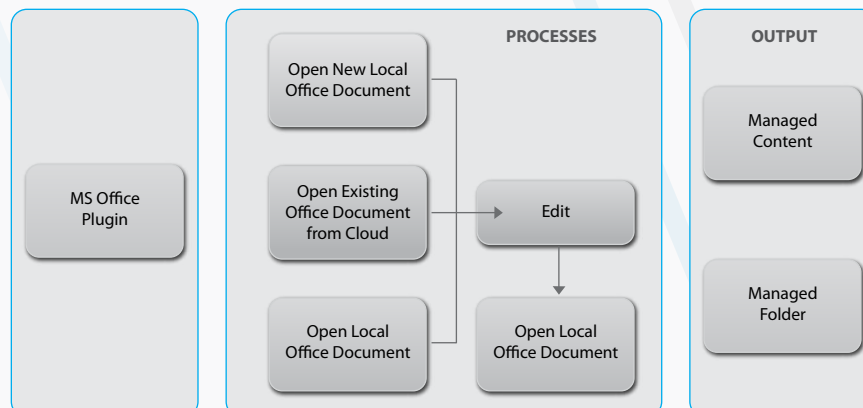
MS Office Plugin

PROCESSES

Open New Local Office Document

Open Existing Office Document from Cloud

Open Local Office Document

Edit

Open Local Office Document

OUTPUT

Managed Content

Managed Folder